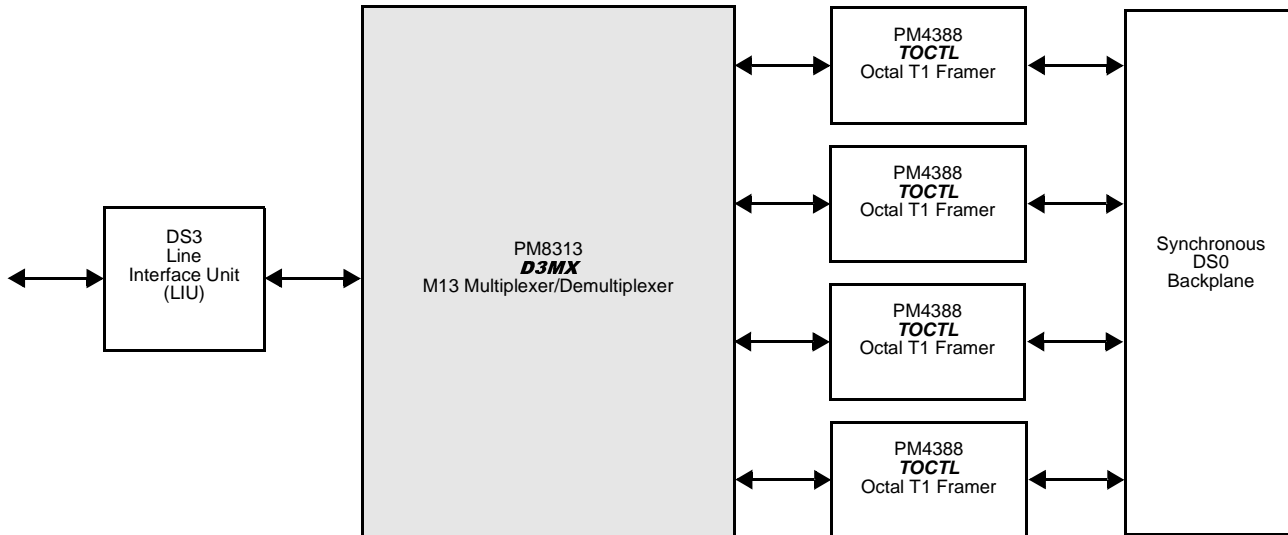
DS3
Line
Interface Unit
(LIU)

PM8313
D3MX
M13 Multiplexer/Demultiplexer

PM4388
TOCTL
Octal T1 Framer

PM4388
TOCTL
Octal T1 Framer

PM4388
TOCTL
Octal T1 Framer

PM4388
TOCTL
Octal T1 Framer

Synchronous
DS0
Backplane